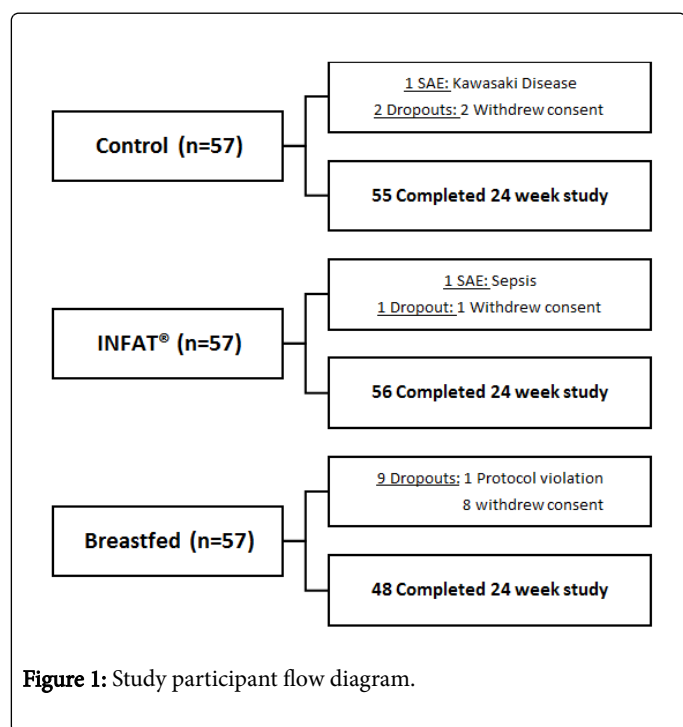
1 SAE: Kawasaki Disease
2 Dropouts: 2 Withdrew consent

Control (n=57)

55 Completed 24 week study

1 SAE: Sepsis
1 Dropout: 1 Withdrew consent

INFAT® (n=57)

56 Completed 24 week study

9 Dropouts: 1 Protocol violation
8 withdrew consent

Breastfed (n=57)

48 Completed 24 week study

Figure 1: Study participant flow diagram.